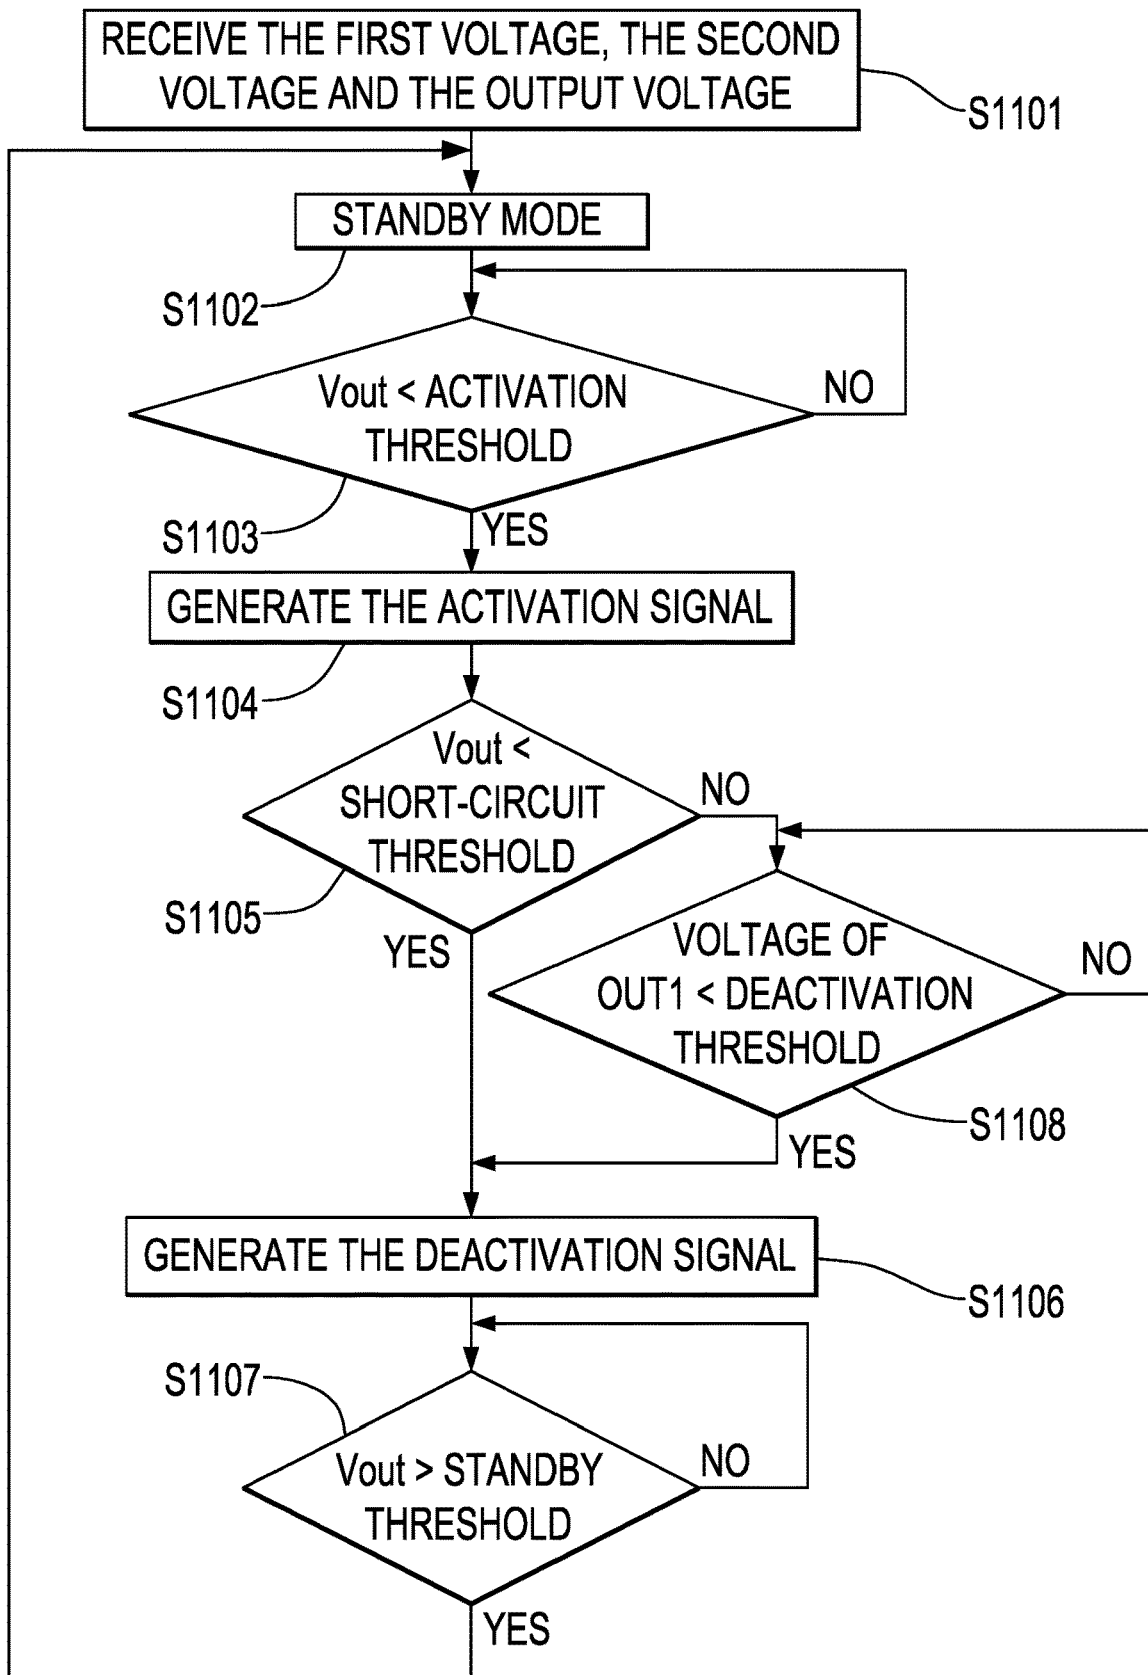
RECEIVE THE FIRST VOLTAGE, THE SECOND VOLTAGE AND THE OUTPUT VOLTAGE

S1101

STANDBY MODE

S1102

Vout < ACTIVATION THRESHOLD

NO

S1103

YES

GENERATE THE ACTIVATION SIGNAL

S1104

Vout < SHORT-CIRCUIT THRESHOLD

NO

S1105

YES

VOLTAGE OF OUT1 < DEACTIVATION THRESHOLD

NO

S1108

YES

GENERATE THE DEACTIVATION SIGNAL

S1106

S1107

Vout > STANDBY THRESHOLD

NO

YES